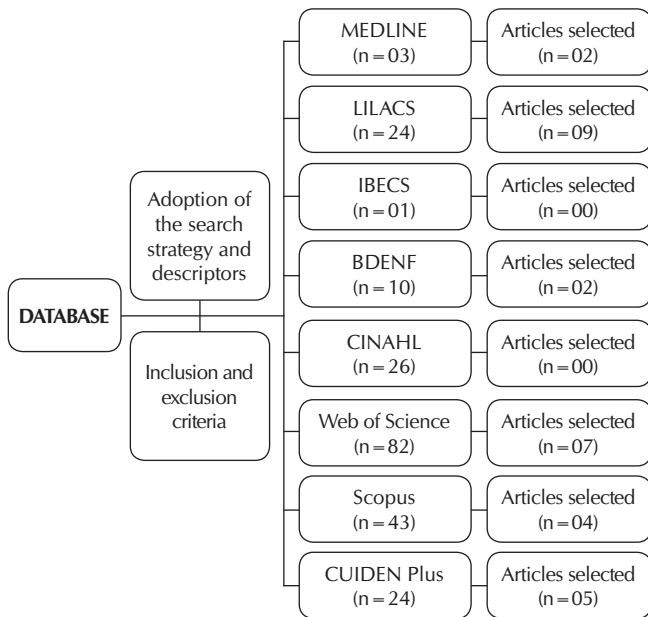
DATABASE

Adoption of the search strategy and descriptors

Inclusion and exclusion criteria

MEDLINE (n = 03)
Articles selected (n = 02)

LILACS (n = 24)
Articles selected (n = 09)

IBECS (n = 01)
Articles selected (n = 00)

BDENF (n = 10)
Articles selected (n = 02)

CINAHL (n = 26)
Articles selected (n = 00)

Web of Science (n = 82)
Articles selected (n = 07)

Scopus (n = 43)
Articles selected (n = 04)

CUIDEN Plus (n = 24)
Articles selected (n = 05)